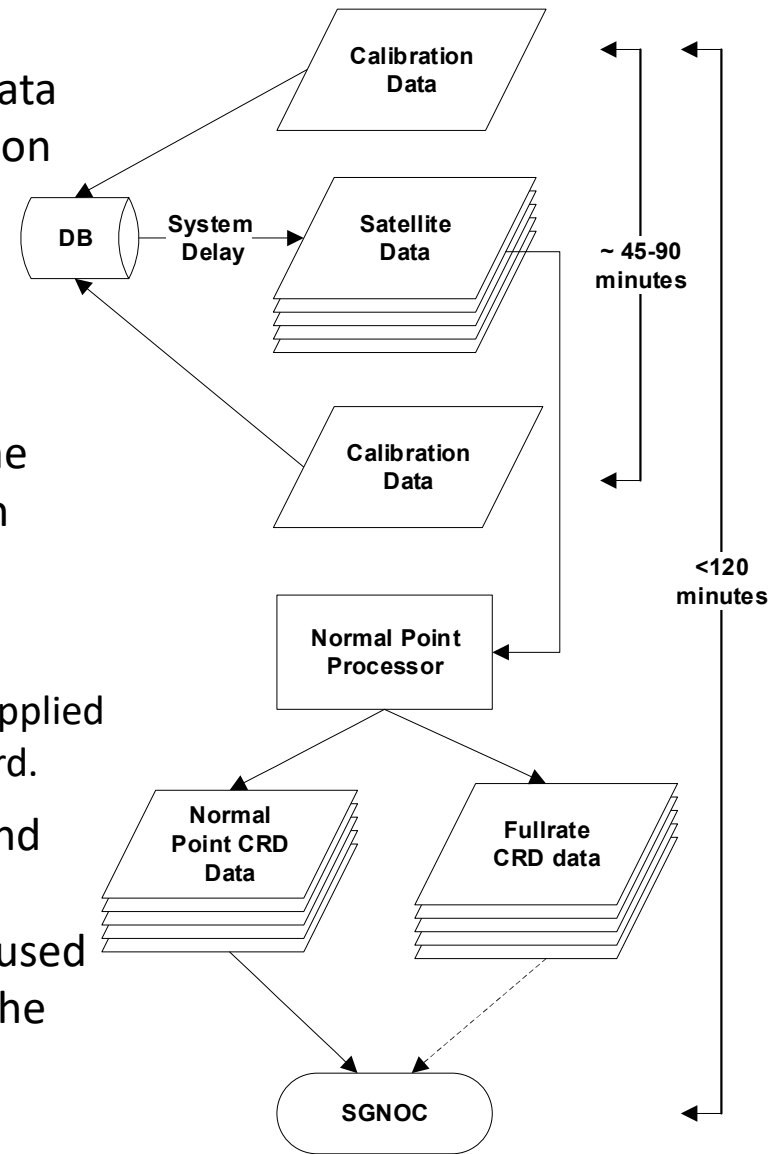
ata
on

he
n

pplied
rd.

nd

used
he

Calibration Data

DB

System Delay

Satellite Data

~ 45-90 minutes

Calibration Data

<120 minutes

Normal Point Processor

Normal Point CRD Data

Fullrate CRD data

SGNOC